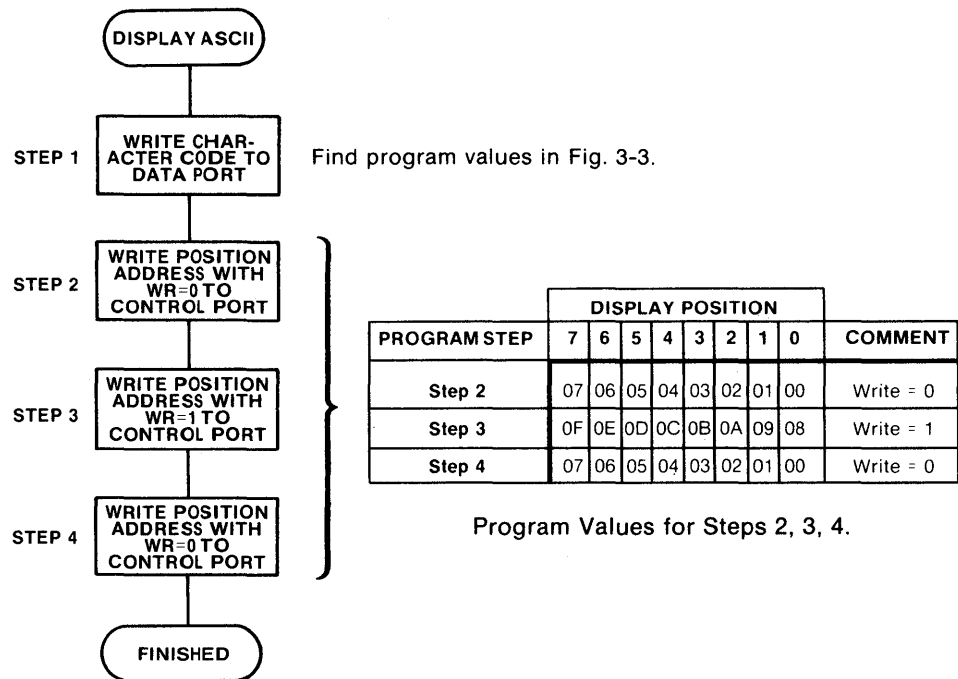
DISPLAY ASCII

STEP 1

WRITE CHARACTER CODE TO DATA PORT

Find program values in Fig. 3-3.

STEP 2

WRITE POSITION ADDRESS WITH WR=0 TO CONTROL PORT

STEP 3

WRITE POSITION ADDRESS WITH WR=1 TO CONTROL PORT

STEP 4

WRITE POSITION ADDRESS WITH WR=0 TO CONTROL PORT

FINISHED

| | DISPLAY POSITION | | | | | | | | |
|---|---|---|---|---|---|---|---|---|---|
| PROGRAM STEP | 7 | 6 | 5 | 4 | 3 | 2 | 1 | 0 | COMMENT |
| Step 2 | 07 | 06 | 05 | 04 | 03 | 02 | 01 | 00 | Write = 0 |
| Step 3 | 0F | 0E | 0D | 0C | 0B | 0A | 09 | 08 | Write = 1 |
| Step 4 | 07 | 06 | 05 | 04 | 03 | 02 | 01 | 00 | Write = 0 |

Program Values for Steps 2, 3, 4.